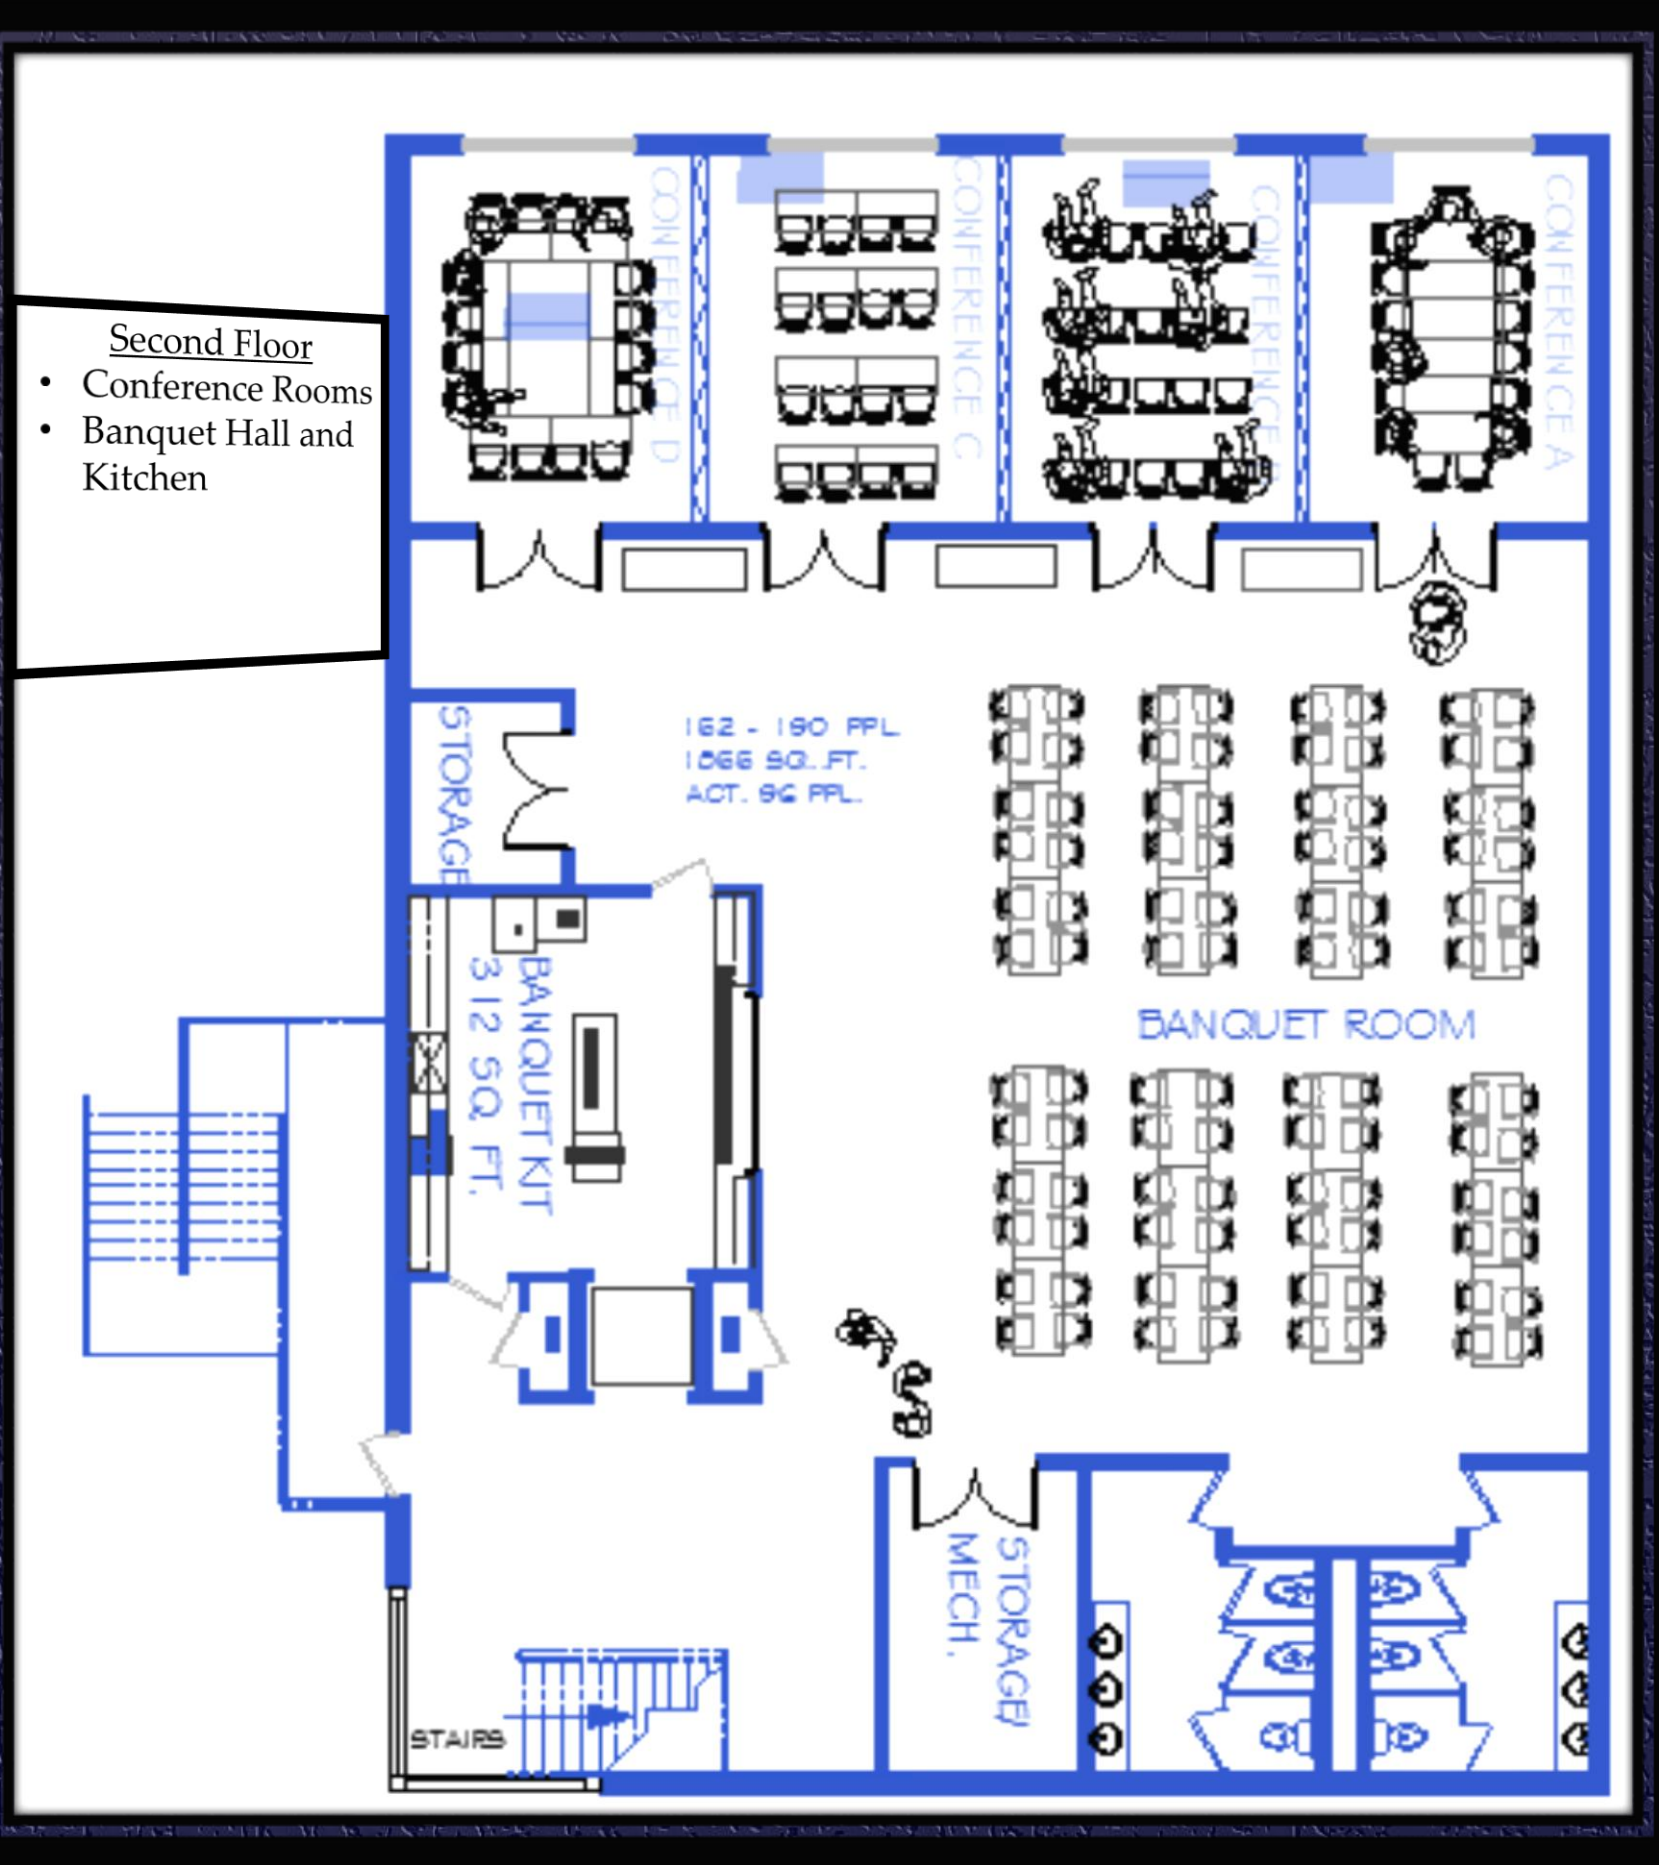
Second Floor
- Conference Rooms
- Banquet Hall and Kitchen

CONFERENCE D
CONFERENCE C
CONFERENCE B
CONFERENCE A

STORAGE

162 - 190 PPL.
1066 SQ. FT.
ACT. 96 PPL.

BANQUET KIT
312 SQ. FT.

BANQUET ROOM

MECH.
STORAGE/

STAIRS